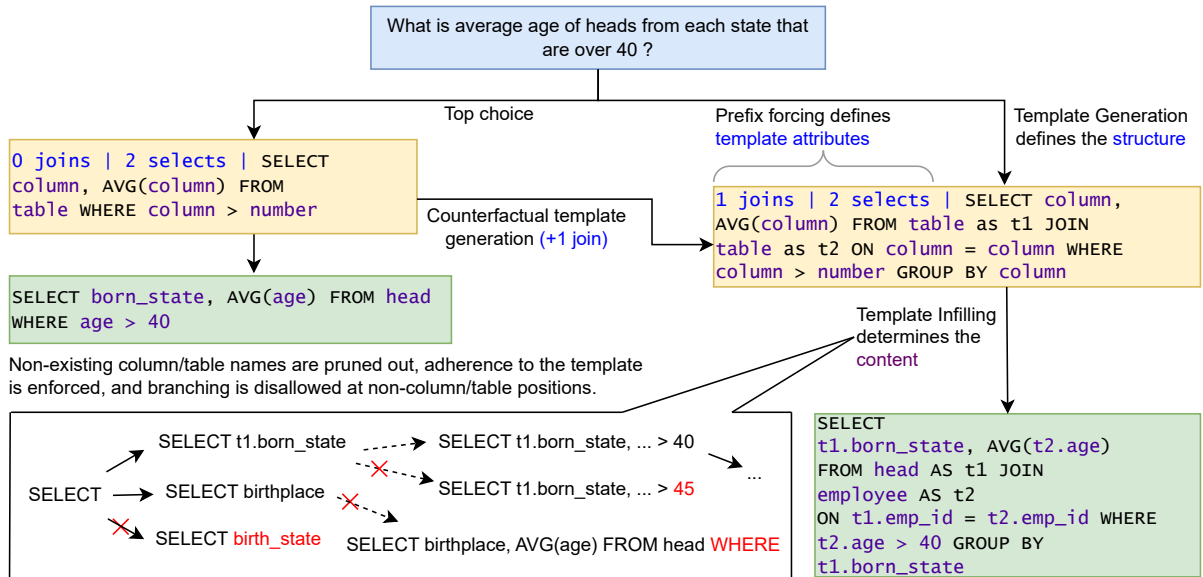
What is average age of heads from each state that are over 40 ?

Top choice

Prefix forcing defines template attributes

Template Generation defines the structure

0 joins | 2 selects | SELECT column, AVG(column) FROM table WHERE column > number

Counterfactual template generation (+1 join)

1 joins | 2 selects | SELECT column, AVG(column) FROM table as t1 JOIN table as t2 ON column = column WHERE column > number GROUP BY column

SELECT born_state, AVG(age) FROM head WHERE age > 40

Template Infilling determines the content

Non-existing column/table names are pruned out, adherence to the template is enforced, and branching is disallowed at non-column/table positions.

SELECT

SELECT t1.born_state

SELECT birthplace

SELECT birth_state

SELECT t1.born_state, ... > 40

SELECT t1.born_state, ... > 45

SELECT birthplace, AVG(age) FROM head WHERE

...

SELECT t1.born_state, AVG(t2.age) FROM head AS t1 JOIN employee AS t2 ON t1.emp_id = t2.emp_id WHERE t2.age > 40 GROUP BY t1.born_state